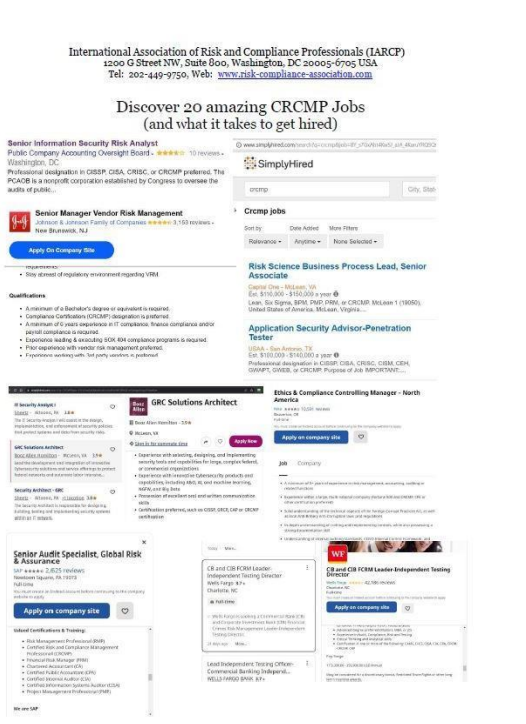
International Association of Risk and Compliance Professionals (IARCP)
1200 G Street NW, Suite 800, Washington, DC 20005-6705 USA
Tel: 202-449-9750, Web: www.risk-compliance-association.com

Discover 20 amazing CRCMP Jobs
(and what it takes to get hired)

Senior Information Security Risk Analyst
Public Company Accounting Oversight Board - ★★★★☆ 10 reviews - Washington, DC
Professional designation in CISSP, CISA, CRISC, or CRCMP preferred. The PCAOB is a nonprofit corporation established by Congress to oversee the audits of public...

Senior Manager Vendor Risk Management
Johnson & Johnson Family of Companies ★★★★☆ 3,153 reviews - New Brunswick, NJ

Apply On Company Site

• Stay abreast of regulatory environment regarding VRM

Qualifications

• A minimum of a Bachelor's degree or equivalent is required.
• Compliance Certifications (CRCMP) designation is preferred.
• A minimum of 6 years experience in IT compliance, finance compliance and/or payroll compliance is required.
• Experience leading & executing SOX 404 compliance programs is required.
• Prior experience with vendor risk management preferred.
• Experience working with 3rd party vendors is preferred.

www.simplyhired.com

SimplyHired

crcmp | City, State

Crcmp jobs

Sort by | Date Added | More Filters
Relevance | Anytime | None Selected

Risk Science Business Process Lead, Senior Associate
Capital One - McLean, VA
Est. $116,000 - $150,000 a year
Lean, Six Sigma, BPM, PMP, PRM, or CRCMP. McLean 1 (19050), United States of America, McLean, Virginia...

Application Security Advisor-Penetration Tester
USAA - San Antonio, TX
Est. $100,000 - $140,000 a year
Professional designation in CISSP, CISA, CRISC, CISM, CEH, GWAPT, GWEB, or CRCMP. Purpose of Job IMPORTANT:...

IT Security Analyst I
Sheets - Altoona, PA

GRC Solutions Architect
Booz Allen Hamilton - Altoona, PA

Security Architect - GRC
Sheets - Altoona, PA

GRC Solutions Architect
Booz Allen Hamilton 3.9★
McLean, VA

Apply Now

• Experience with selecting, designing, and implementing security tools and capabilities for large, complex federal, or commercial organizations
• Experience with innovative cybersecurity products and capabilities, including AI/ML, machine learning, NLP, and Big Data
• Possession of excellent oral and written communication skills
• Certification preferred, such as CISSP, CRCP, CAP or CRCMP certification

Ethics & Compliance Controlling Manager - North America
Siemens
Buena, NJ

Apply on company site

Job Company

Senior Audit Specialist, Global Risk & Assurance
SAP ★★★★☆ 2,625 reviews
Newtown Square, PA 19073
Full-time

Apply on company site

Desired Certifications & Training:
• Risk Management Professional (RMP)
• Certified Risk and Compliance Management Professional (CRCMP)
• Financial Risk Manager (FRM)
• Chartered Accountant (CA)
• Certified Public Accountant (CPA)
• Certified Internal Auditor (CIA)
• Certified Information Systems Auditor (CISA)
• Project Management Professional (PMP)

We are SAP

CIB and CIB FCRM Leader-Independent Testing Director
Wells Fargo
Charlotte, NC
Full-time

Lead Independent Testing Officer-Commercial Banking Independ...
WELLS FARGO BANK

CIB and CIB FCRM Leader-Independent Testing Director
Wells Fargo ★★★★☆ 42,186 reviews
Charlotte, NC
Full-time

Apply on company site